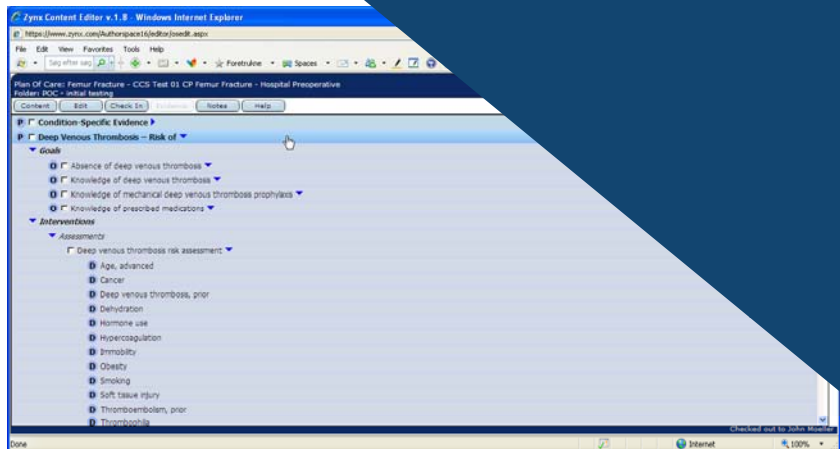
Zynx Content Editor v.1.8 - Windows Internet Explorer

https://www.zynx.com/Authorspace16/editor/osedit.aspx

File Edit View Favorites Tools Help

Sag after sag Foretrulme Spaces

Plan Of Care: Femur Fracture - CCS Test 01 CP Femur Fracture - Hospital Preoperative
Folder: POC - initial testing

Content Edit Check In Evidence Notes Help

P Condition-Specific Evidence

P Deep Venous Thrombosis -- Risk of

Goals

O Absence of deep venous thrombosis

O Knowledge of deep venous thrombosis

O Knowledge of mechanical deep venous thrombosis prophylaxis

O Knowledge of prescribed medications

Interventions

Assessments

Deep venous thrombosis risk assessment

D Age, advanced

D Cancer

D Deep venous thrombosis, prior

D Dehydration

D Hormone use

D Hypercoagulation

D Immobility

D Obesity

D Smoking

D Soft tissue injury

D Thromboembolism, prior

D Thrombophilia

Checked out to John Moeller

Done Internet 100%